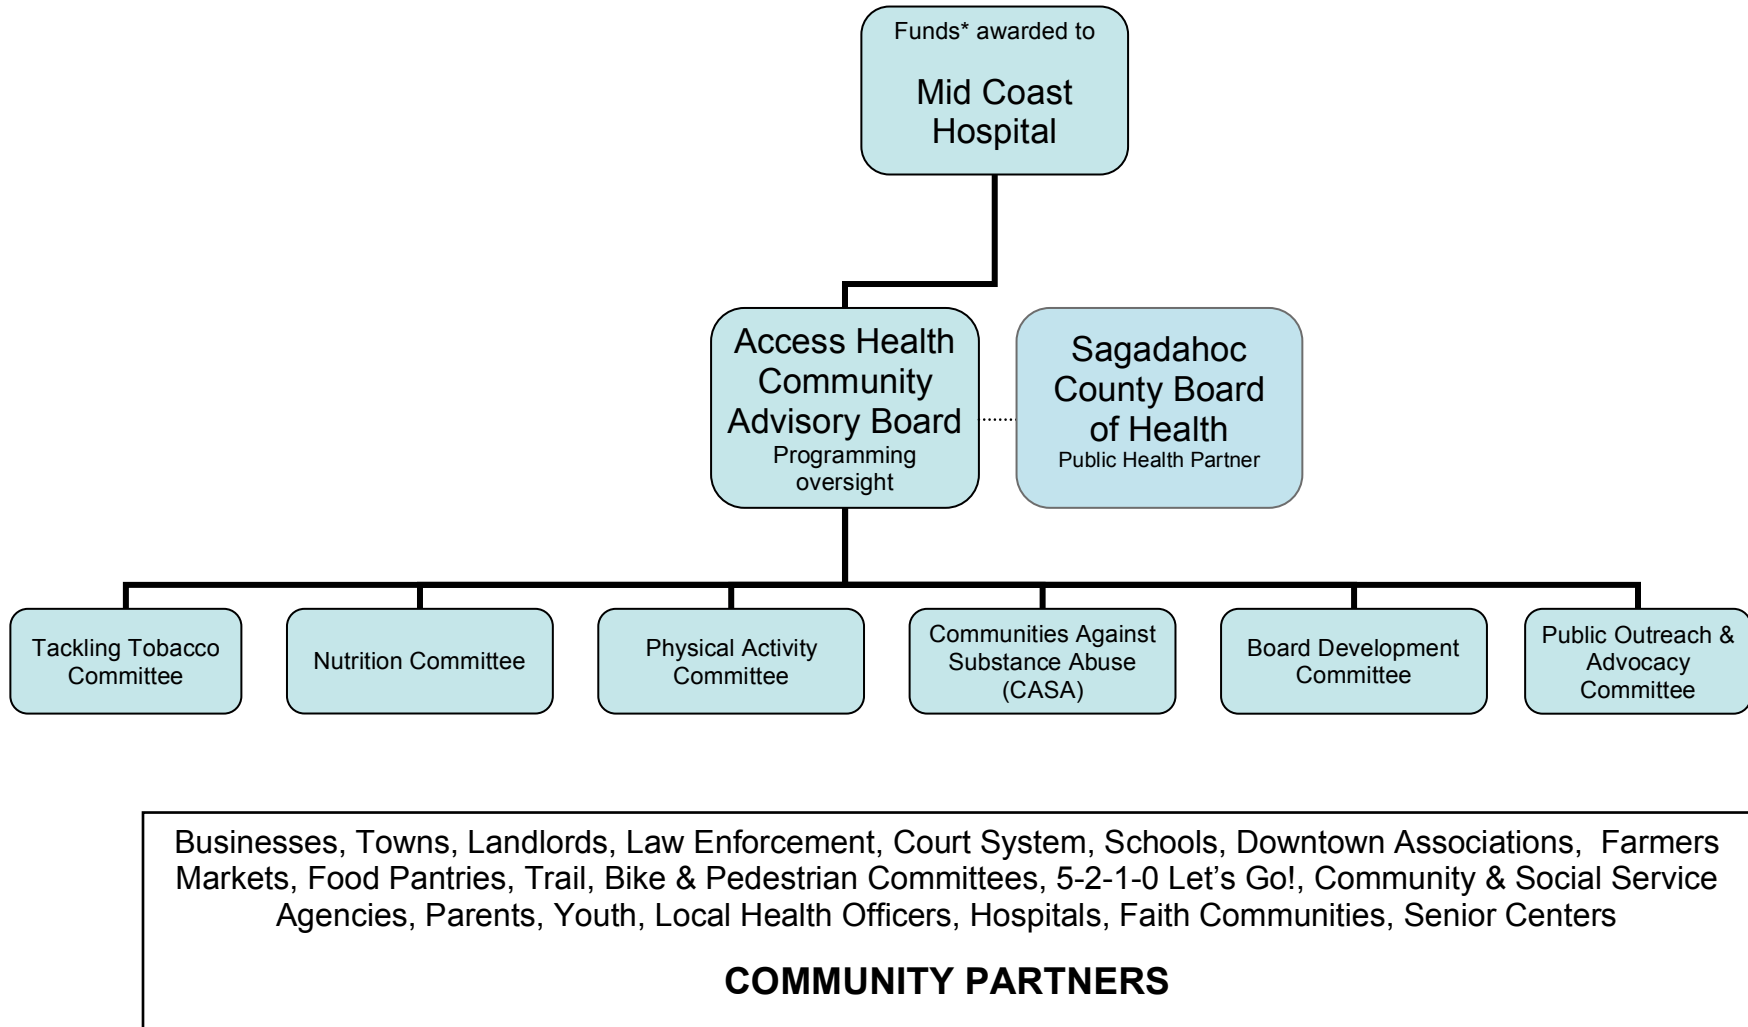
Funds* awarded to

Mid Coast Hospital

Access Health Community Advisory Board
Programming oversight

Sagadahoc County Board of Health
Public Health Partner

Tackling Tobacco Committee

Nutrition Committee

Physical Activity Committee

Communities Against Substance Abuse (CASA)

Board Development Committee

Public Outreach & Advocacy Committee

Businesses, Towns, Landlords, Law Enforcement, Court System, Schools, Downtown Associations, Farmers Markets, Food Pantries, Trail, Bike & Pedestrian Committees, 5-2-1-0 Let's Go!, Community & Social Service Agencies, Parents, Youth, Local Health Officers, Hospitals, Faith Communities, Senior Centers

COMMUNITY PARTNERS